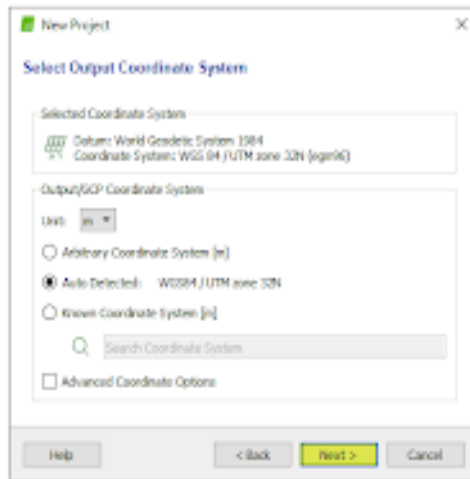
New Project

Select Output Coordinate System

Selected Coordinate System

Datum: World Geodetic System 1984
Coordinate System: WGS 84 / UTM zone 32N (egm96)

Output/GCP Coordinate System

Unit: m

Arbitrary Coordinate System [m]

Auto Detected: WGS84 / UTM zone 32N

Known Coordinate System [m]

Search Coordinate System

Advanced Coordinate Options

Help

< Back

Next >

Cancel